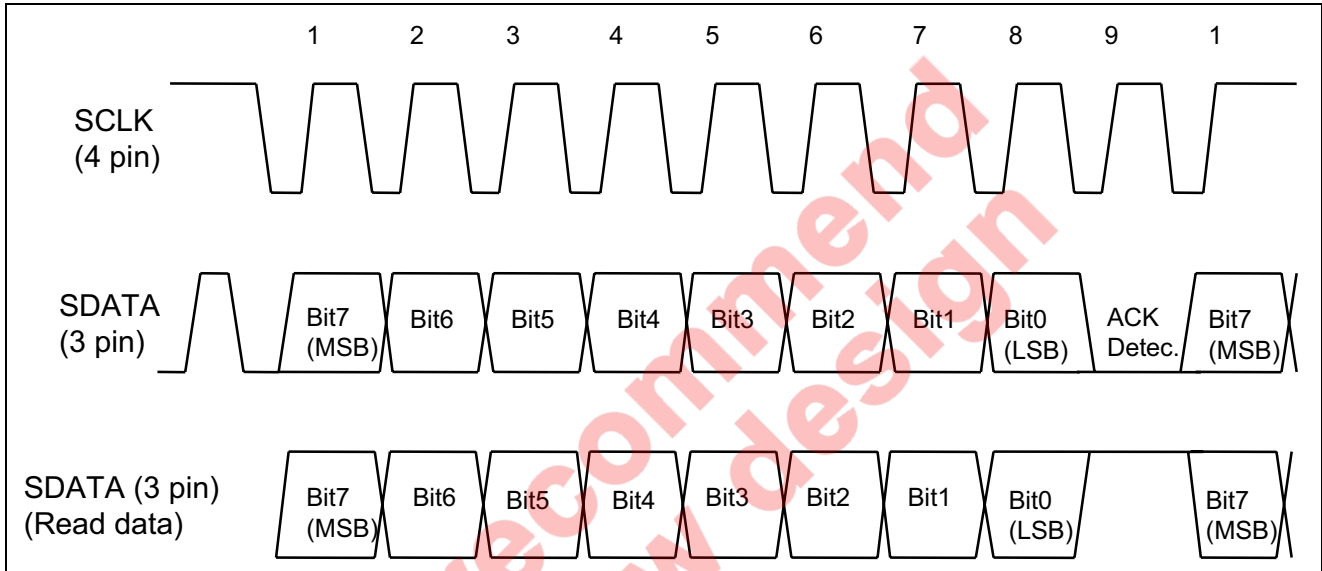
1 2 3 4 5 6 7 8 9 1

SCLK
(4 pin)

SDATA
(3 pin)

Bit7
(MSB)

Bit6

Bit5

Bit4

Bit3

Bit2

Bit1

Bit0
(LSB)

ACK
Detec.

Bit7
(MSB)

SDATA (3 pin)
(Read data)

Bit7
(MSB)

Bit6

Bit5

Bit4

Bit3

Bit2

Bit1

Bit0
(LSB)

Bit7
(MSB)

recommend
new design